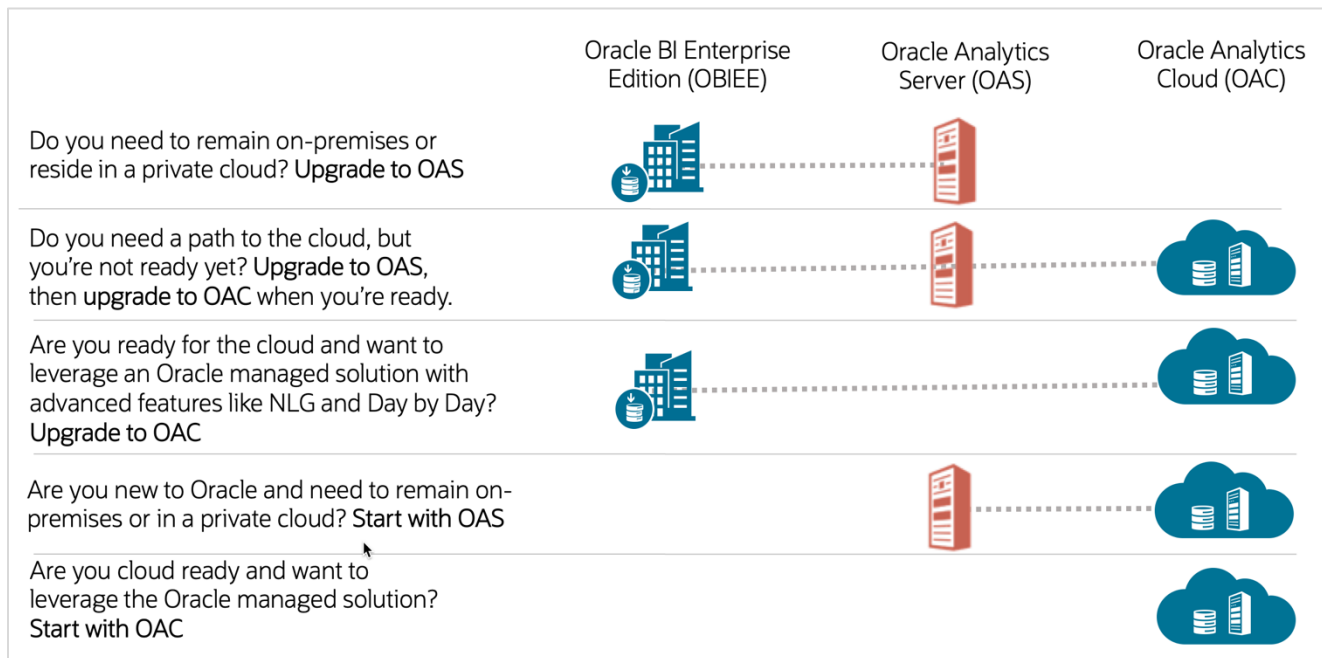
| | Oracle BI Enterprise Edition (OBIEE) | Oracle Analytics Server (OAS) | Oracle Analytics Cloud (OAC) |
|---|---|---|---|
| Do you need to remain on-premises or reside in a private cloud? Upgrade to OAS | | | |
| Do you need a path to the cloud, but you're not ready yet? Upgrade to OAS, then upgrade to OAC when you're ready. | | | |
| Are you ready for the cloud and want to leverage an Oracle managed solution with advanced features like NLG and Day by Day? Upgrade to OAC | | | |
| Are you new to Oracle and need to remain on-premises or in a private cloud? Start with OAS | | | |
| Are you cloud ready and want to leverage the Oracle managed solution? Start with OAC | | | |